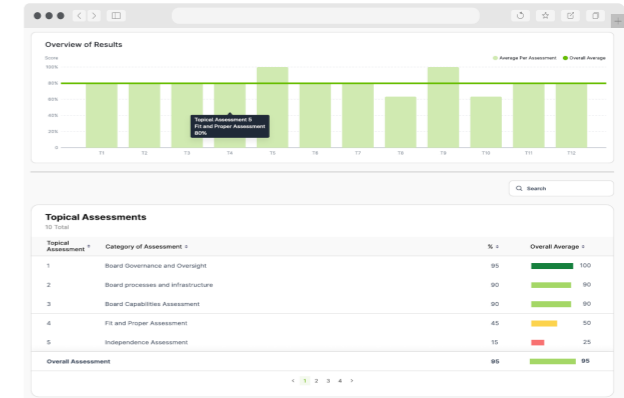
Overview of Results

Score

Average Per Assessment
Overall Average

100%
80%
60%
40%
20%
0

Topical Assessment 5
Fit and Proper Assessment
80%

T1 T2 T3 T4 T5 T6 T7 T8 T9 T10 T11 T12

Search

Topical Assessments
10 Total

| Topical Assessment | Category of Assessment | % | Overall Average |
|---|---|---|---|
| 1 | Board Governance and Oversight | 95 | 100 |
| 2 | Board processes and infrastructure | 90 | 90 |
| 3 | Board Capabilities Assessment | 90 | 90 |
| 4 | Fit and Proper Assessment | 45 | 50 |
| 5 | Independence Assessment | 15 | 25 |
| Overall Assessment | | 95 | 95 |

‹ 1 2 3 4 ›